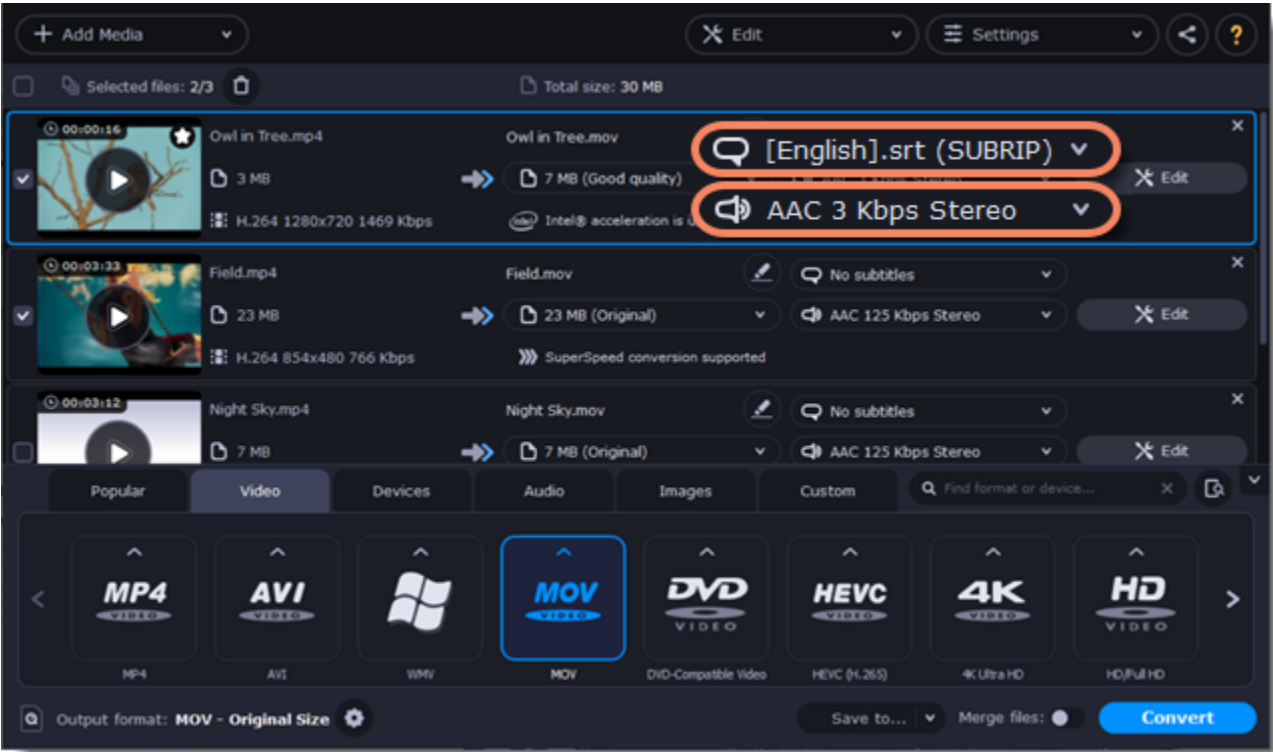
+ Add Media
Edit
Settings
?
Selected files: 2/3
Total size: 30 MB

00:00:16
Owl in Tree.mp4
3 MB
H.264 1280x720 1469 Kbps
Owl in Tree.mov
7 MB (Good quality)
Intel® acceleration is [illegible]
[English].srt (SUBRIP)
AAC 3 Kbps Stereo
Edit

00:03:33
Field.mp4
23 MB
H.264 854x480 766 Kbps
Field.mov
23 MB (Original)
SuperSpeed conversion supported
No subtitles
AAC 125 Kbps Stereo
Edit

00:03:12
Night Sky.mp4
7 MB
Night Sky.mov
7 MB (Original)
No subtitles
AAC 125 Kbps Stereo
Edit

Popular
Video
Devices
Audio
Images
Custom
Find format or device...

MP4 VIDEO
MP4
AVI VIDEO
AVI
WMV
MOV VIDEO
MOV
DVD VIDEO
DVD-Compatible Video
HEVC VIDEO
HEVC (H.265)
4K VIDEO
4K Ultra HD
HD VIDEO
HD/Full HD

Output format: MOV - Original Size
Save to...
Merge files:
Convert